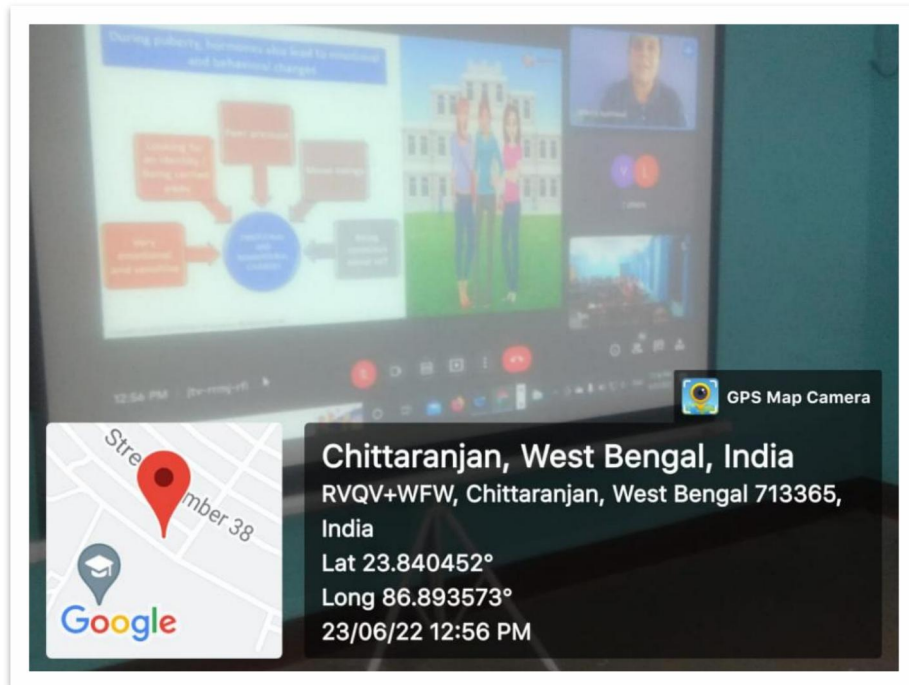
During puberty, hormones also lead to emotional and behavioral changes

Looking for an identity, Being carried away

Peer pressure

Mood swings

Very emotional and sensitive

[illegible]

Being conscious about self

12:56 PM

GPS Map Camera

Stre

mber 38

Google

Chittaranjan, West Bengal, India
RVQV+WFW, Chittaranjan, West Bengal 713365, India
Lat 23.840452°
Long 86.893573°
23/06/22 12:56 PM